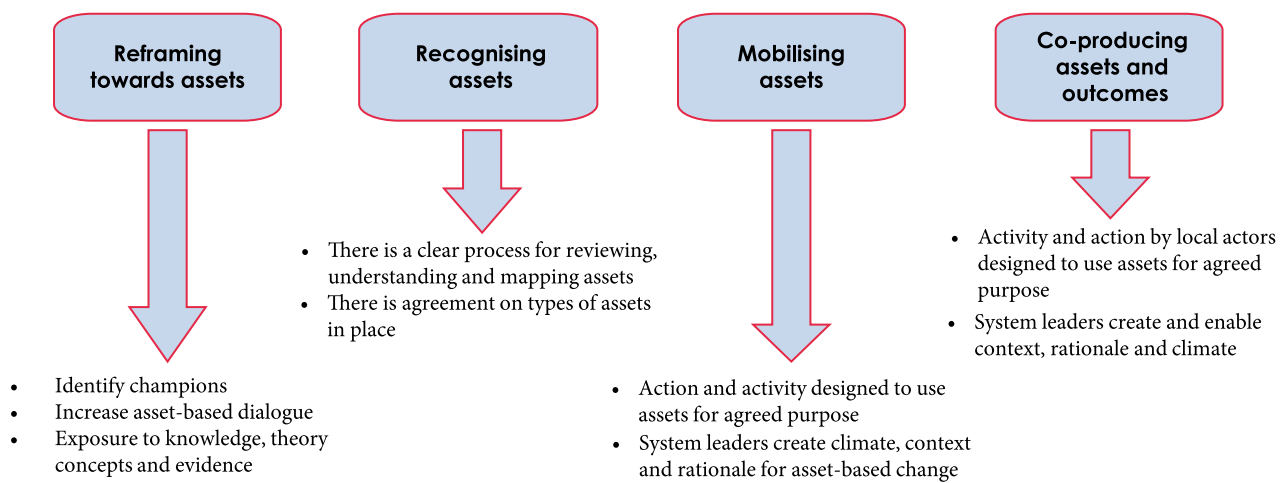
Reframing towards assets

- Identify champions
- Increase asset-based dialogue
- Exposure to knowledge, theory concepts and evidence

Recognising assets

- There is a clear process for reviewing, understanding and mapping assets
- There is agreement on types of assets in place

Mobilising assets

- Action and activity designed to use assets for agreed purpose
- System leaders create climate, context and rationale for asset-based change

Co-producing assets and outcomes

- Activity and action by local actors designed to use assets for agreed purpose
- System leaders create and enable context, rationale and climate